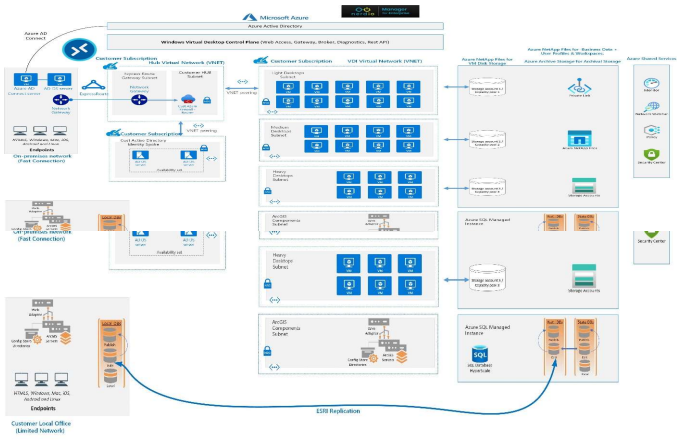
Microsoft Azure
Azure Active Directory
Windows Virtual Desktop Control Plane (Web Access, Gateway, Broker, Diagnostics, Rest API)
Azure AD Connect
Customer Subscription
Hub Virtual Network (VNET)
Customer HUB Subnet
Network Gateway
ExpressRoute
Azure AD Connect
AD DS server
Windows, Windows, Mac, iOS, Android and Linux
Endpoints
On-premises network (Fast Connection)
Customer Subscription
Identity Spoke
Availability set
VNET peering
Customer Subscription
VDI Virtual Network (VNET)
Light Desktops Subnet
Medium Desktops Subnet
Heavy Desktops Subnet
ArcGIS Components Subnet
Heavy Desktops Subnet
ArcGIS Components Subnet
Azure NetApp Files for VM Disk Storage
Azure NetApp Files for Business Data + User Profiles & Workspaces
Azure Active Storage for Archival Storage
Azure Shared Services
Storage Accounts
Azure SQL Managed Instance
Storage Accounts
Azure SQL Managed Instance
SQL
Security Center
On-premises network (Fast Connection)
Customer Local Office (Limited Network)
HTML5, Windows, Mac, iOS, Android and Linux
Endpoints
ESRI Replication